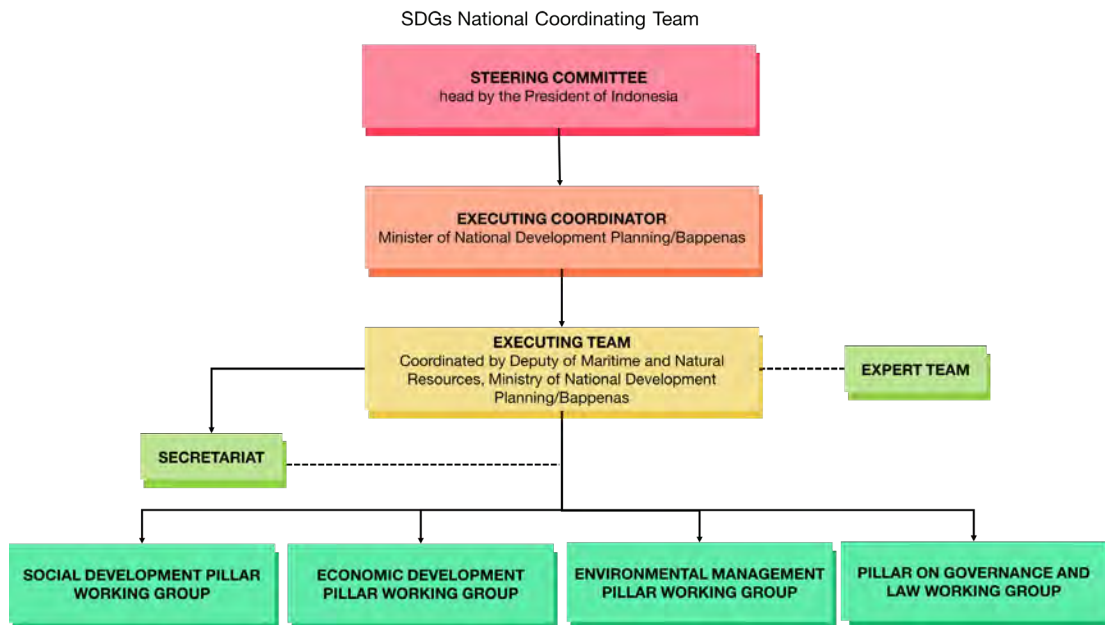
SDGs National Coordinating Team

STEERING COMMITTEE
head by the President of Indonesia

EXECUTING COORDINATOR
Minister of National Development Planning/Bappenas

EXECUTING TEAM
Coordinated by Deputy of Maritime and Natural Resources, Ministry of National Development Planning/Bappenas

EXPERT TEAM

SECRETARIAT

SOCIAL DEVELOPMENT PILLAR WORKING GROUP

ECONOMIC DEVELOPMENT PILLAR WORKING GROUP

ENVIRONMENTAL MANAGEMENT PILLAR WORKING GROUP

PILLAR ON GOVERNANCE AND LAW WORKING GROUP